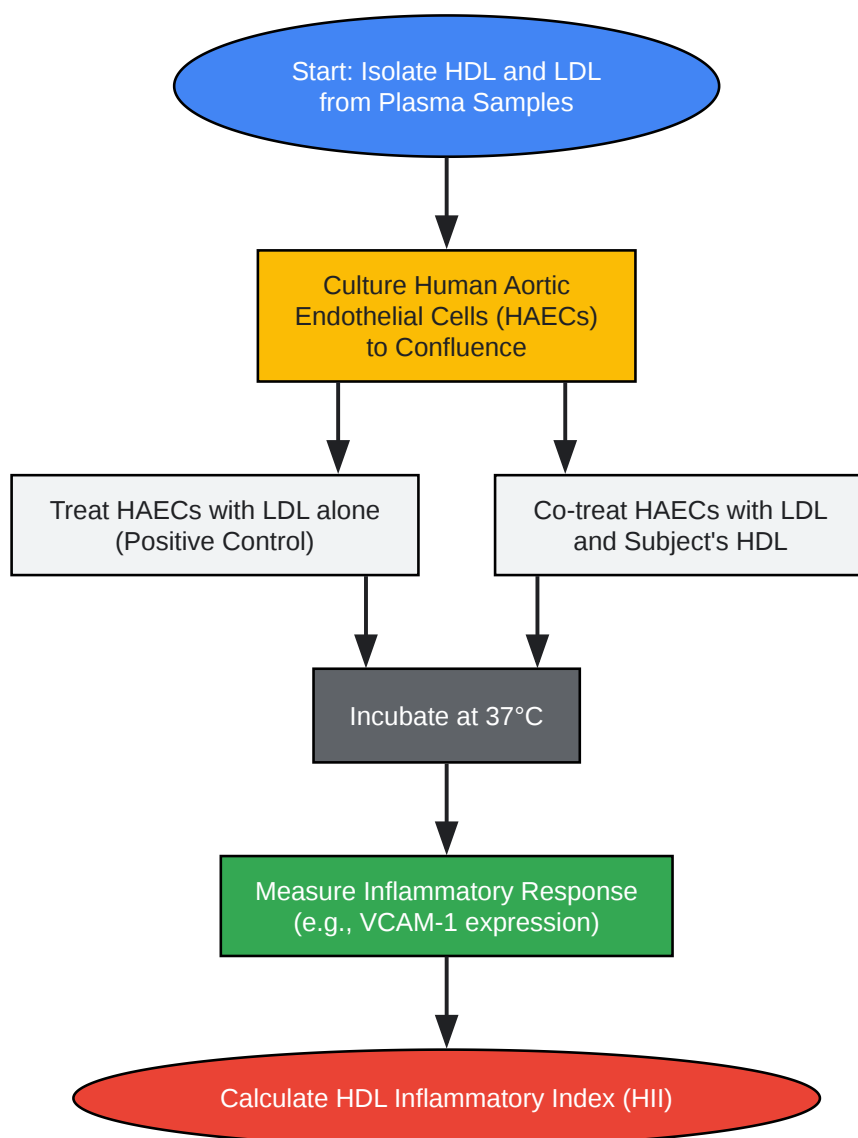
Start: Isolate HDL and LDL from Plasma Samples

Culture Human Aortic Endothelial Cells (HAECs) to Confluence

Treat HAECs with LDL alone (Positive Control)

Co-treat HAECs with LDL and Subject's HDL

Incubate at 37°C

Measure Inflammatory Response (e.g., VCAM-1 expression)

Calculate HDL Inflammatory Index (HII)